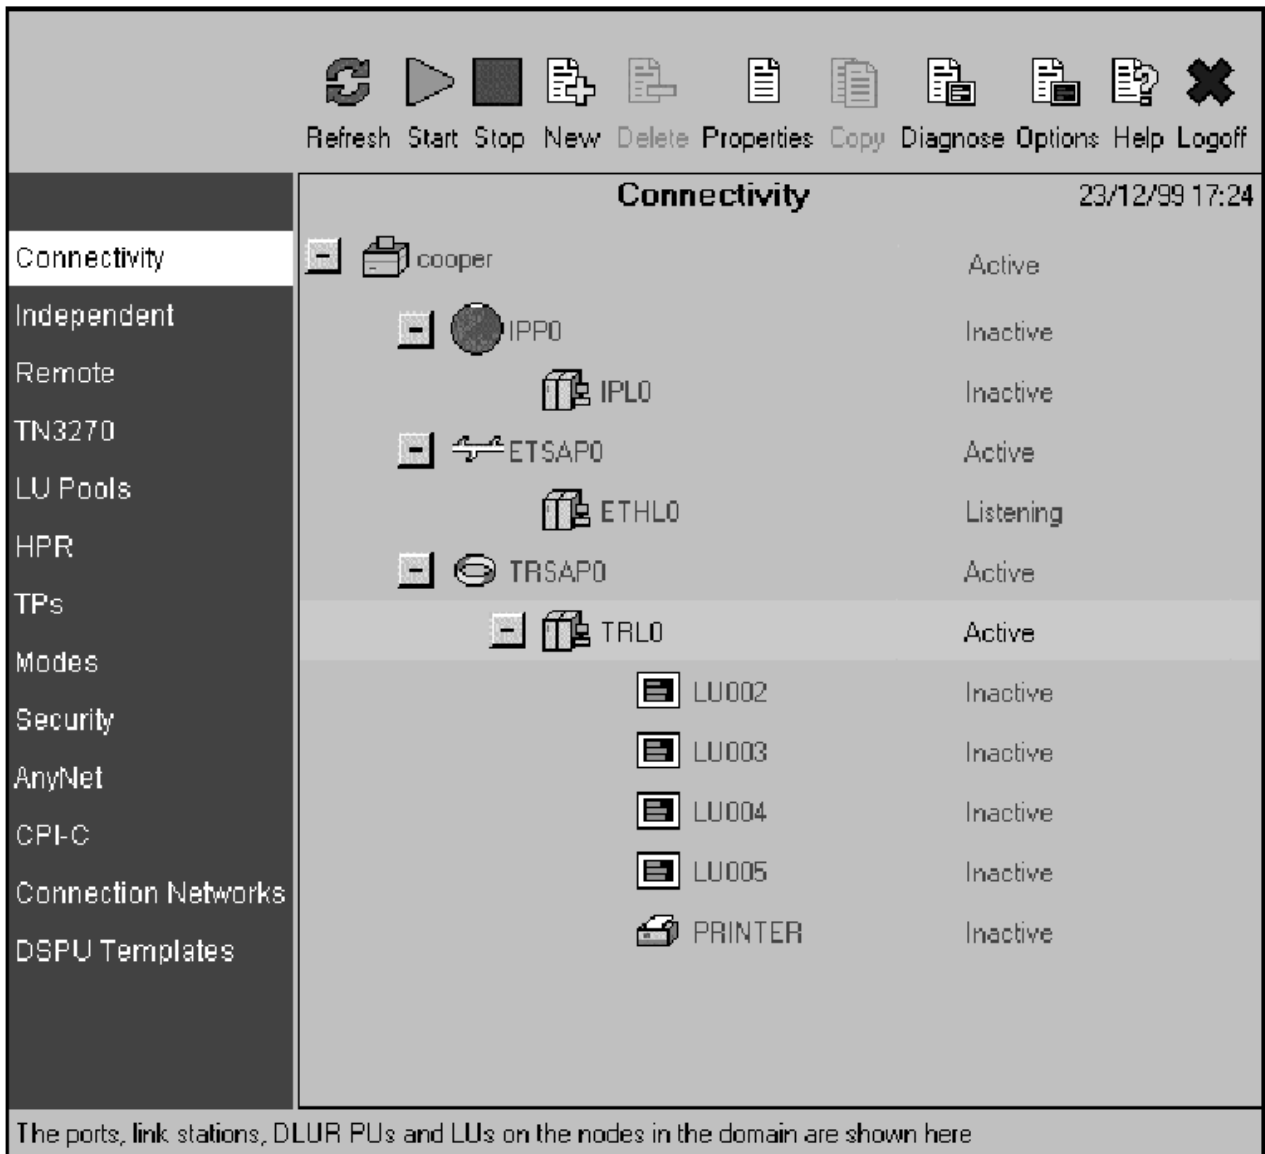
Refresh Start Stop New Delete Properties Copy Diagnose Options Help Logoff

Connectivity
Independent
Remote
TN3270
LU Pools
HPR
TPs
Modes
Security
AnyNet
CPI-C
Connection Networks
DSPU Templates

Connectivity 23/12/99 17:24

| | |
|---|---|
| cooper | Active |
| IPP0 | Inactive |
| IPL0 | Inactive |
| ETSAP0 | Active |
| ETHL0 | Listening |
| TRSAP0 | Active |
| TRL0 | Active |
| LU002 | Inactive |
| LU003 | Inactive |
| LU004 | Inactive |
| LU005 | Inactive |
| PRINTER | Inactive |

The ports, link stations, DLUR PUs and LUs on the nodes in the domain are shown here